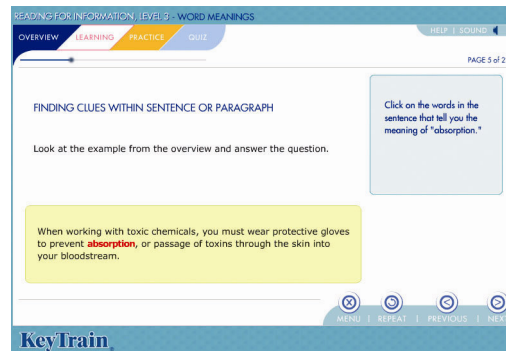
READING FOR INFORMATION, LEVEL 3 - WORD MEANINGS

OVERVIEW LEARNING PRACTICE QUIZ

HELP | SOUND

PAGE 5 of 2

FINDING CLUES WITHIN SENTENCE OR PARAGRAPH

Look at the example from the overview and answer the question.

Click on the words in the sentence that tell you the meaning of "absorption."

When working with toxic chemicals, you must wear protective gloves to prevent absorption, or passage of toxins through the skin into your bloodstream.

MENU | REPEAT | PREVIOUS | NEX

KeyTrain